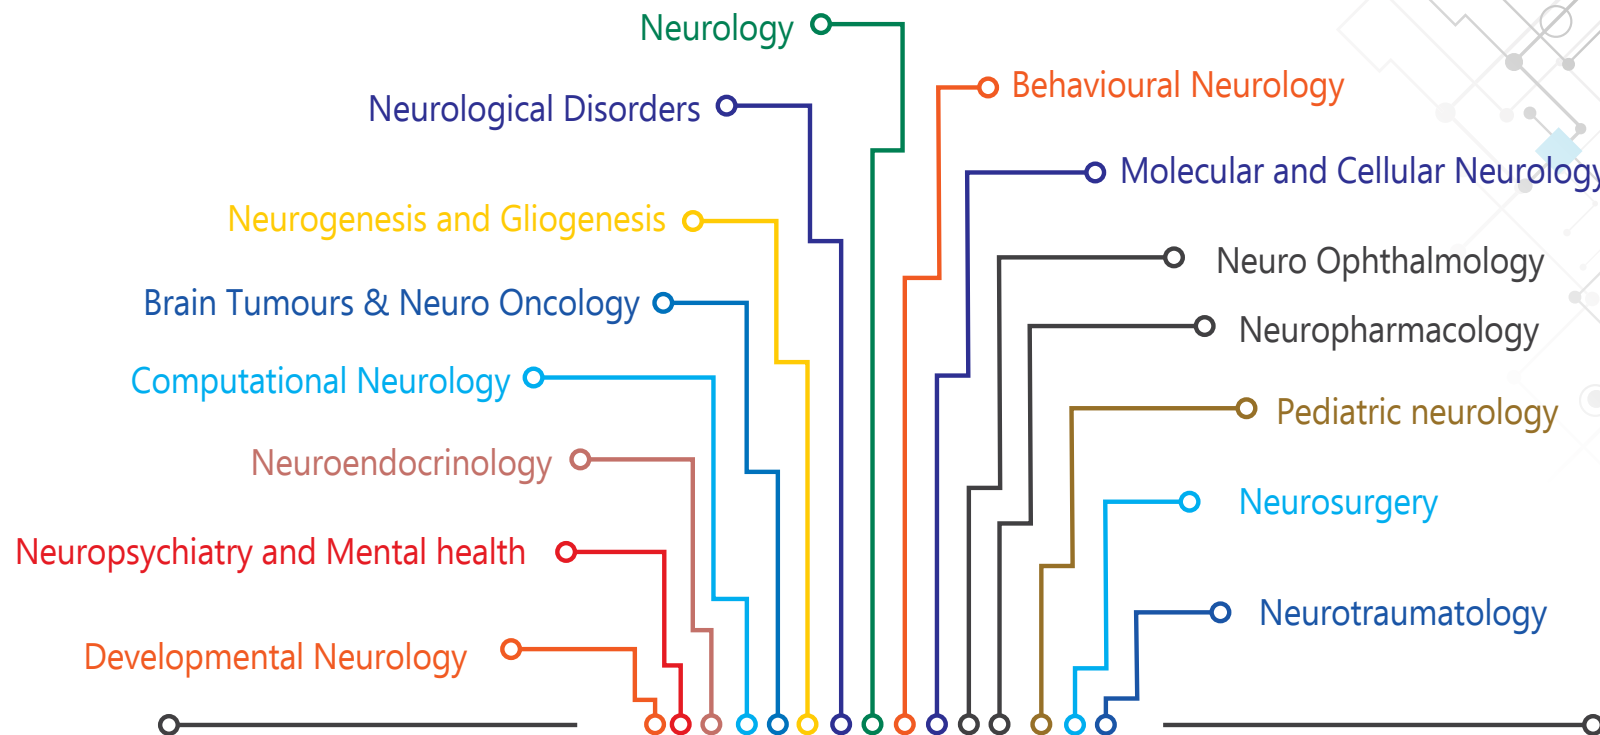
Neurology

Neurological Disorders

Neurogenesis and Gliogenesis

Brain Tumours & Neuro Oncology

Computational Neurology

Neuroendocrinology

Neuropsychiatry and Mental health

Developmental Neurology

Behavioural Neurology

Molecular and Cellular Neurology

Neuro Ophthalmology

Neuropharmacology

Pediatric neurology

Neurosurgery

Neurotraumatology